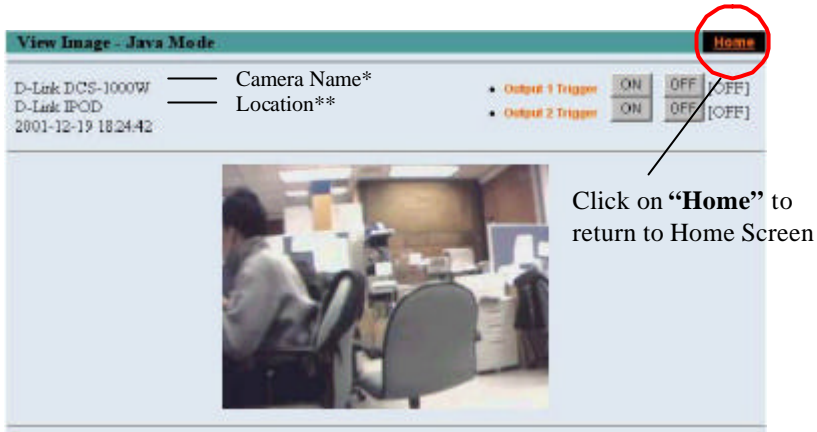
View Image - Java Mode

Home

D-Link DCS-1000W
D-Link IPOD
2001-12-19 18:24:42

Camera Name*
Location**

• Output 1 Trigger ON OFF [OFF]
• Output 2 Trigger ON OFF [OFF]

Click on **"Home"** to return to Home Screen